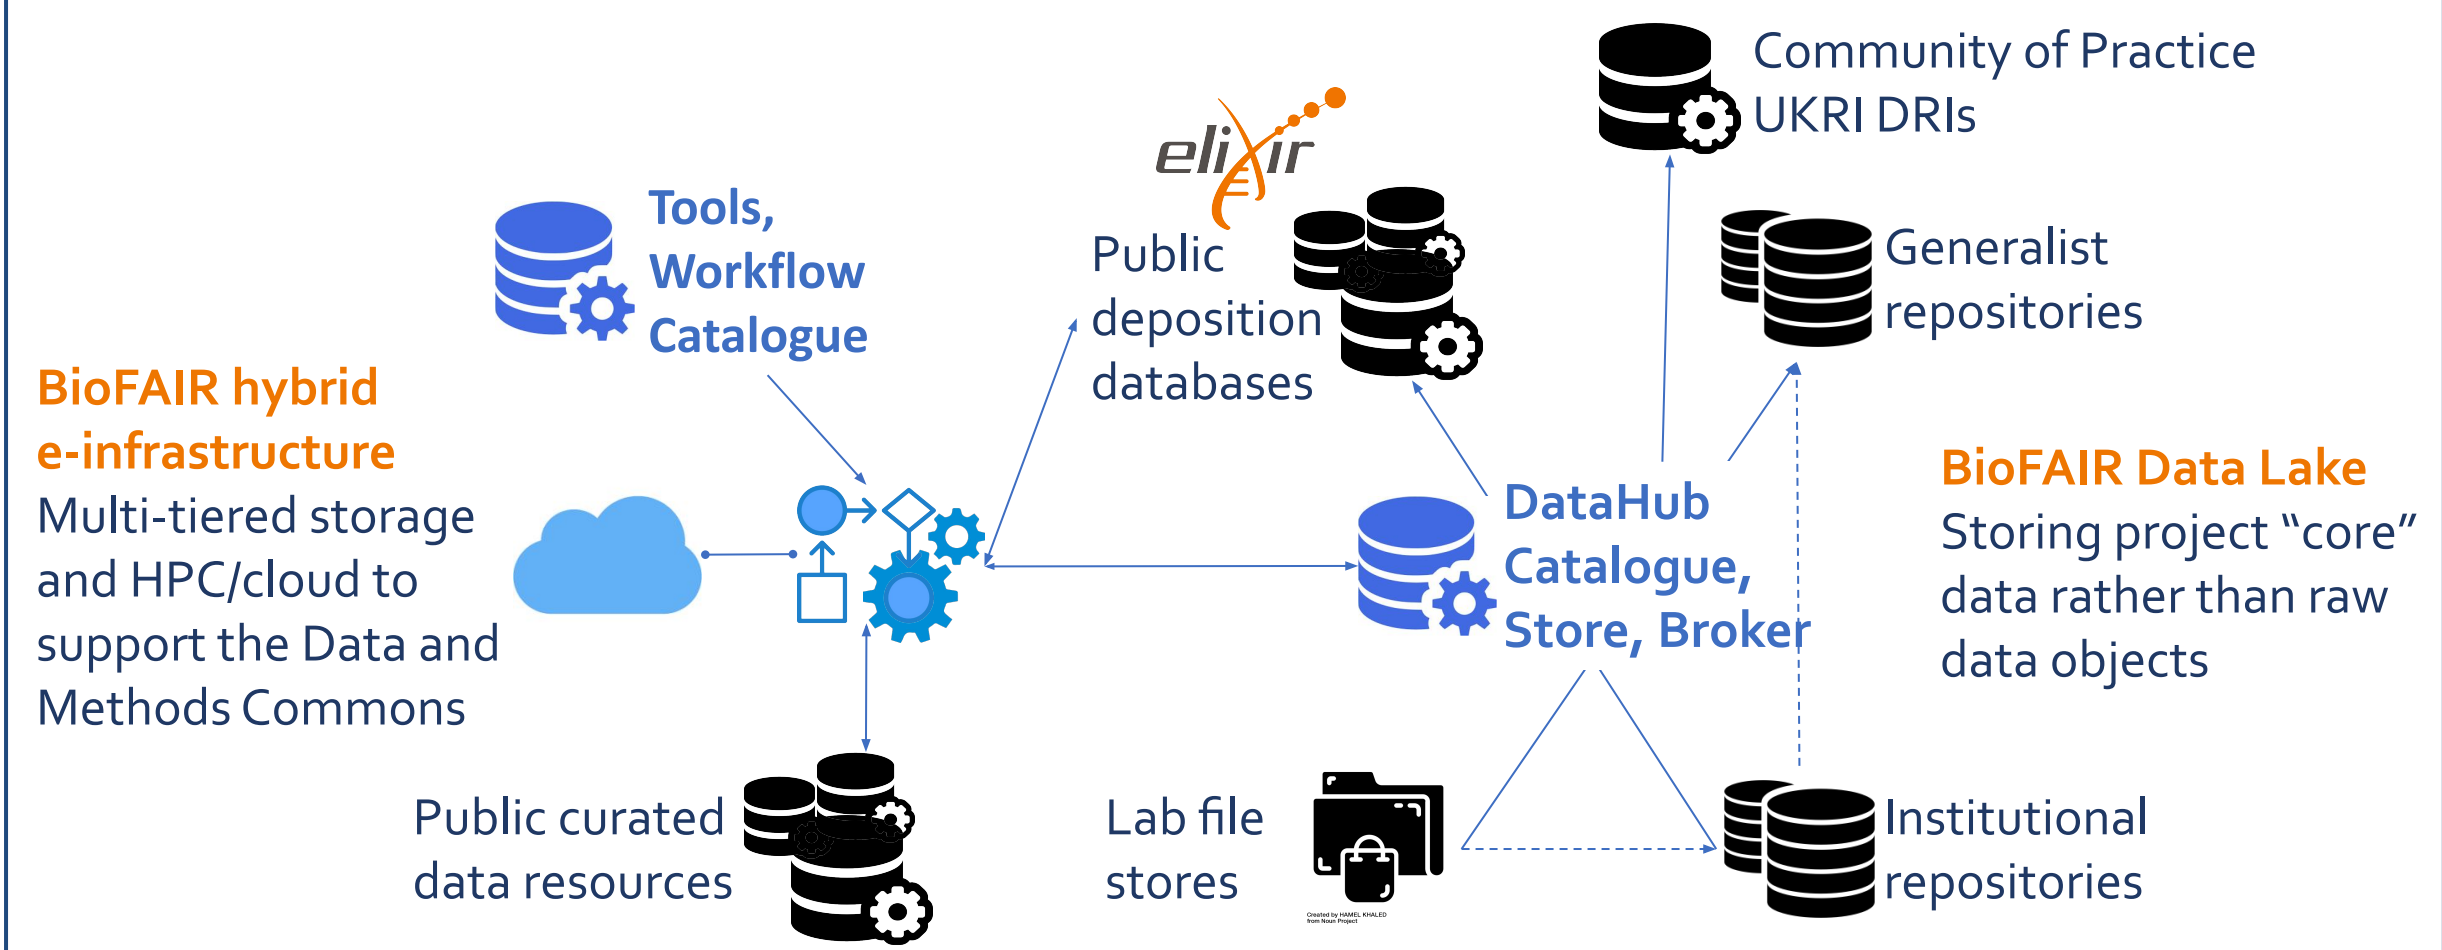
elixir

Community of Practice
UKRI DRIs

Tools, Workflow Catalogue

Public deposition databases

Generalist repositories

BioFAIR hybrid e-infrastructure
Multi-tiered storage and HPC/cloud to support the Data and Methods Commons

DataHub Catalogue, Store, Broker

BioFAIR Data Lake
Storing project “core” data rather than raw data objects

Public curated data resources

Lab file stores

Created by HAMEL KHALED from Noun Project

Institutional repositories